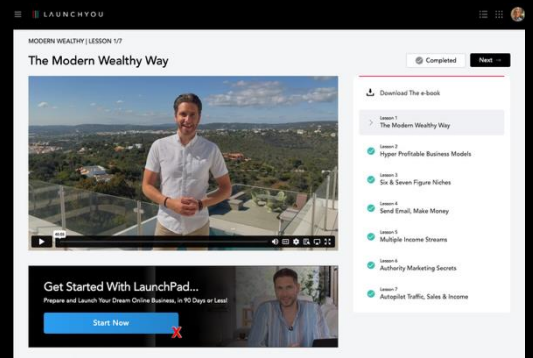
LAUNCHYOU

MODERN WEALTHY | LESSON 1/7

The Modern Wealthy Way

Completed

Next →

Download The e-book

Lesson 1
The Modern Wealthy Way

Lesson 2
Hyper Profitable Business Models

Lesson 3
Six & Seven Figure Niches

Lesson 4
Send Email, Make Money

Lesson 5
Multiple Income Streams

Lesson 6
Authority Marketing Secrets

Lesson 7
Autopilot Traffic, Sales & Income

Get Started With LaunchPad...

Prepare and Launch Your Dream Online Business, in 90 Days or Less!

Start Now